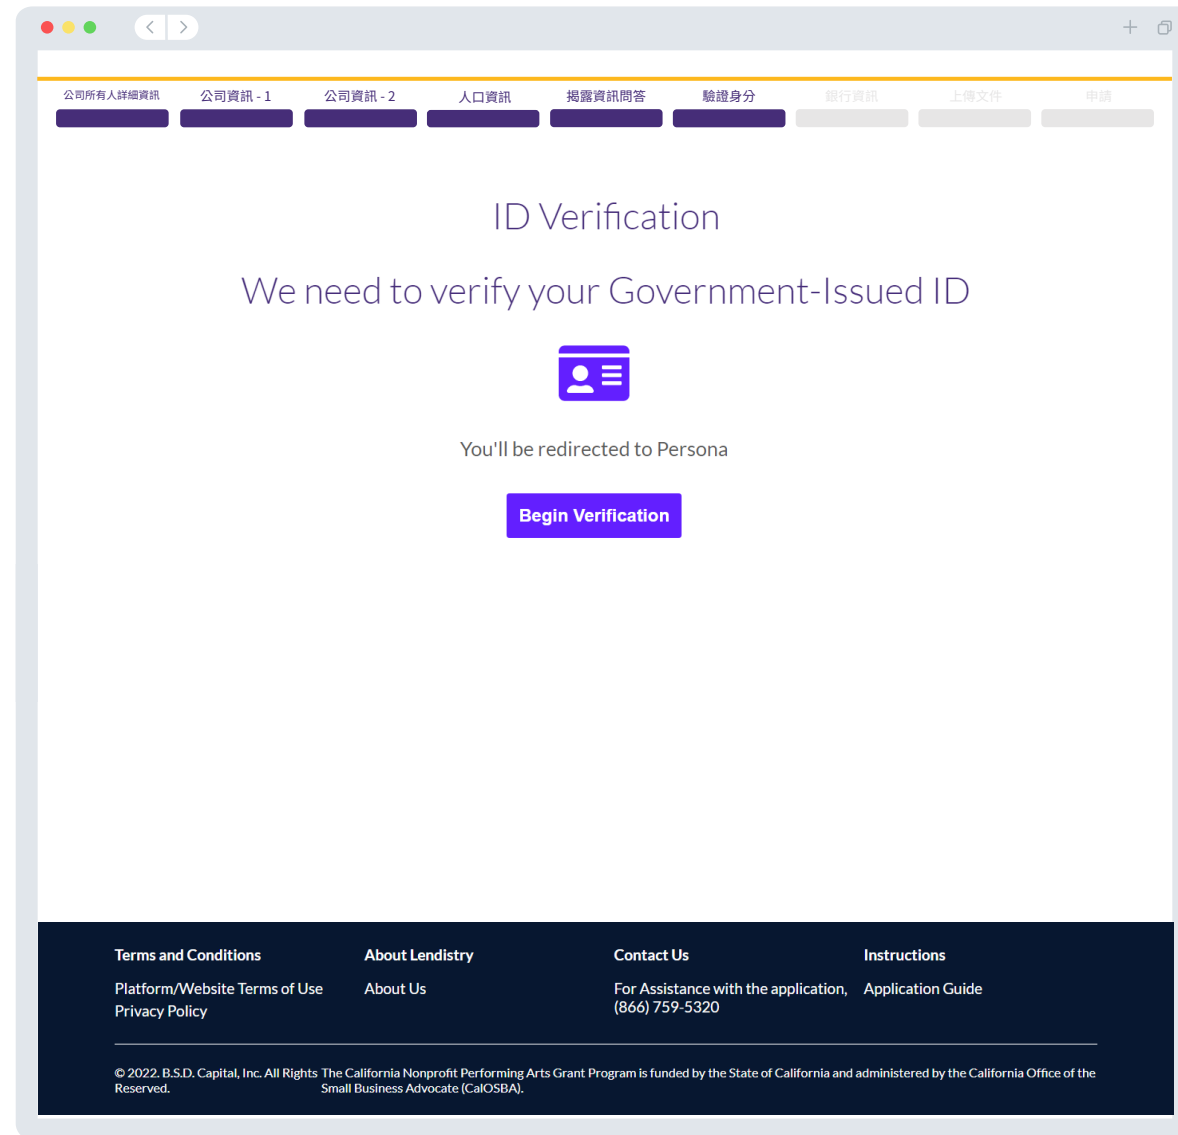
公司所有人詳細資訊 公司資訊 - 1 公司資訊 - 2 人口資訊 揭露資訊問答 驗證身分 銀行資訊 上傳文件 申請

ID Verification

We need to verify your Government-Issued ID

You'll be redirected to Persona

Begin Verification

Terms and Conditions

Platform/Website Terms of Use
Privacy Policy

About Lendistry

About Us

Contact Us

For Assistance with the application, (866) 759-5320

Instructions

Application Guide

© 2022. B.S.D. Capital, Inc. All Rights Reserved.

The California Nonprofit Performing Arts Grant Program is funded by the State of California and administered by the California Office of the Small Business Advocate (CalOSBA).